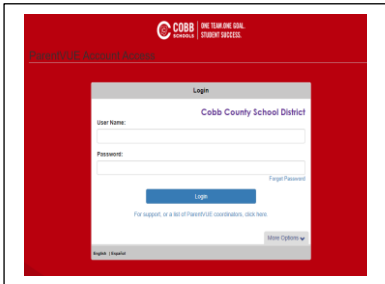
COBB SCHOOLS | ONE TEAM. ONE GOAL. STUDENT SUCCESS.

ParentVUE Account Access

Login

Cobb County School District

User Name:

Password:

Forgot Password

Login

For support, or a list of ParentVUE coordinators, click here.

More Options

English | Español